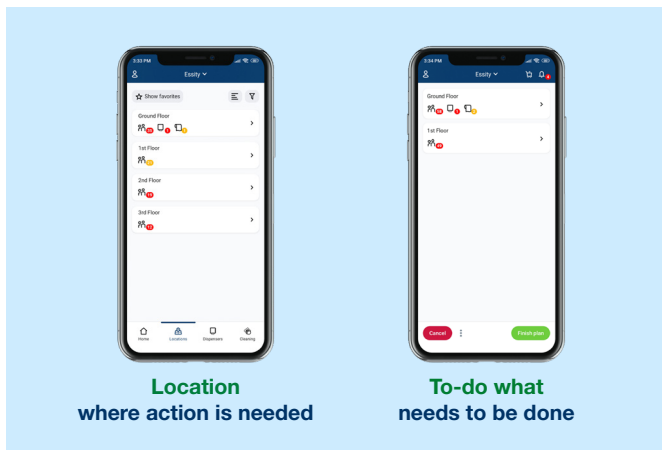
3:33 PM

Essity

Show favorites

Ground Floor

1st Floor

2nd Floor

3rd Floor

Home Locations Dispensers Cleaning

Location
where action is needed

3:34 PM

Essity

Ground Floor

1st Floor

Cancel

Finish plan

To-do what
needs to be done